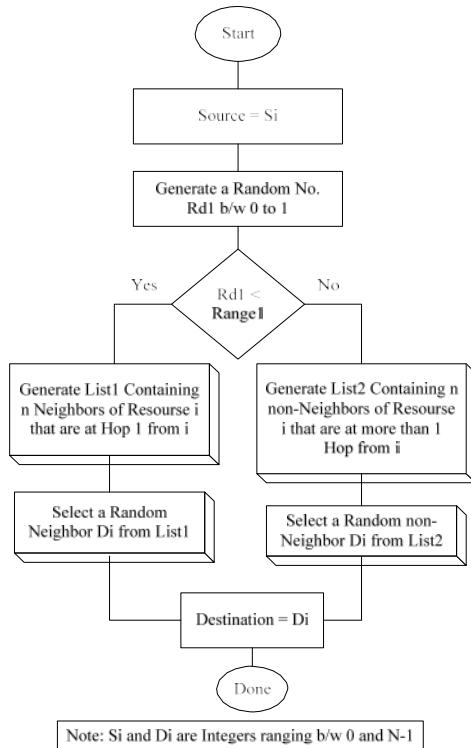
Start

Source = Si

Generate a Random No. Rd1 b/w 0 to 1

Yes

Rd1 < Range1

No

Generate List1 Containing n Neighbors of Resourse i that are at Hop 1 from i

Generate List2 Containing n non-Neighbors of Resourse i that are at more than 1 Hop from i

Select a Random Neighbor Di from List1

Select a Random non-Neighbor Di from List2

Destination = Di

Done

Note: Si and Di are Integers ranging b/w 0 and N-1